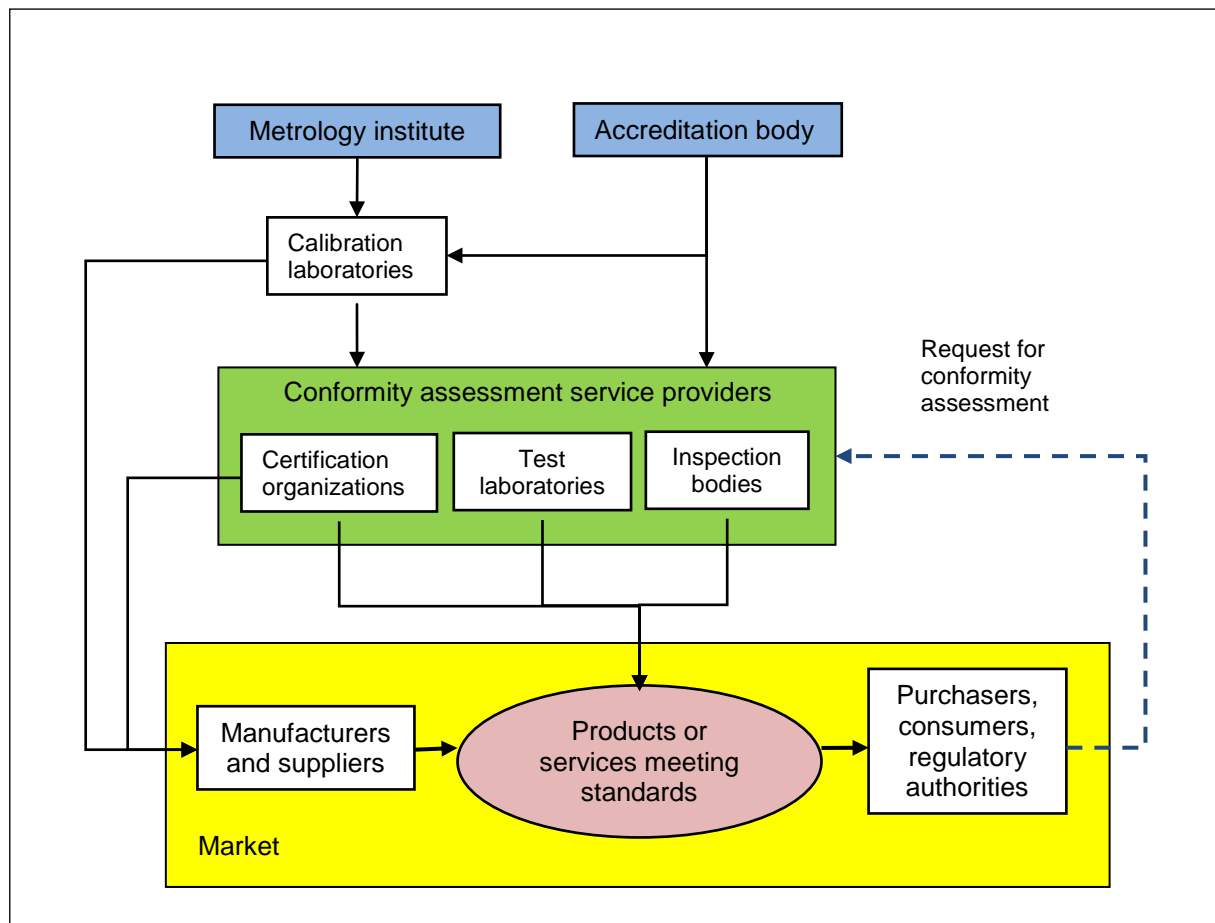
Metrology institute

Accreditation body

Calibration laboratories

Request for conformity assessment

Conformity assessment service providers

Certification organizations

Test laboratories

Inspection bodies

Manufacturers and suppliers

Products or services meeting standards

Purchasers, consumers, regulatory authorities

Market